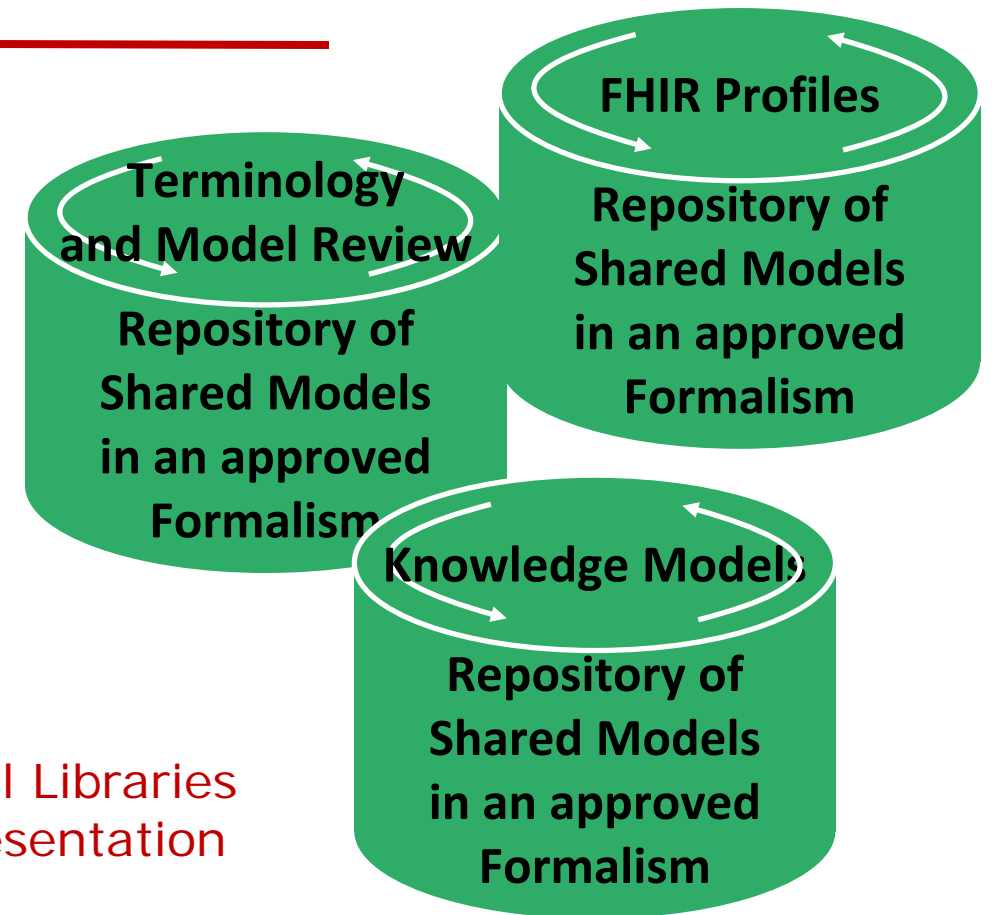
FHIR Profiles

Repository of Shared Models in an approved Formalism

Terminology and Model Review

Repository of Shared Models in an approved Formalism

Knowledge Models

Repository of Shared Models in an approved Formalism

l Libraries
esentation